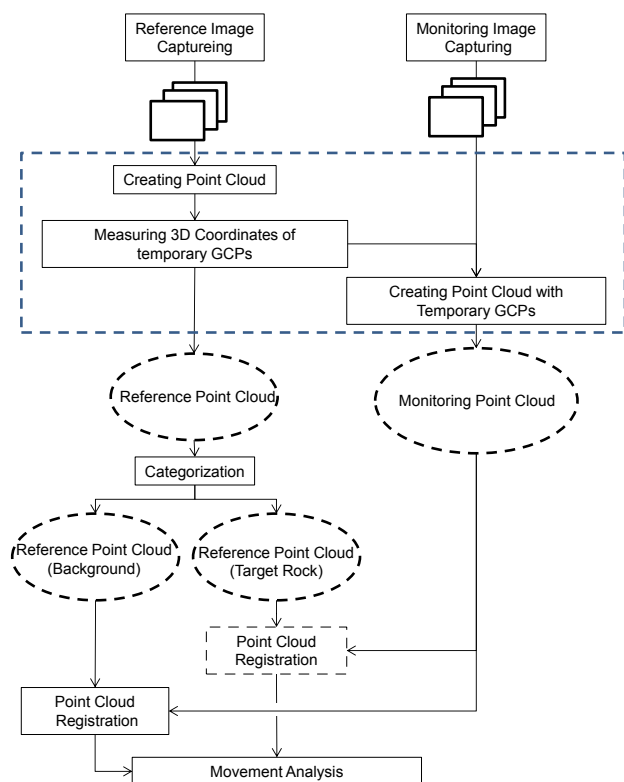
Reference Image Captureing

Monitoring Image Capturing

Creating Point Cloud

Measuring 3D Coordinates of temporary GCPs

Creating Point Cloud with Temporary GCPs

Reference Point Cloud

Monitoring Point Cloud

Categorization

Reference Point Cloud (Background)

Reference Point Cloud (Target Rock)

Point Cloud Registration

Point Cloud Registration

Movement Analysis